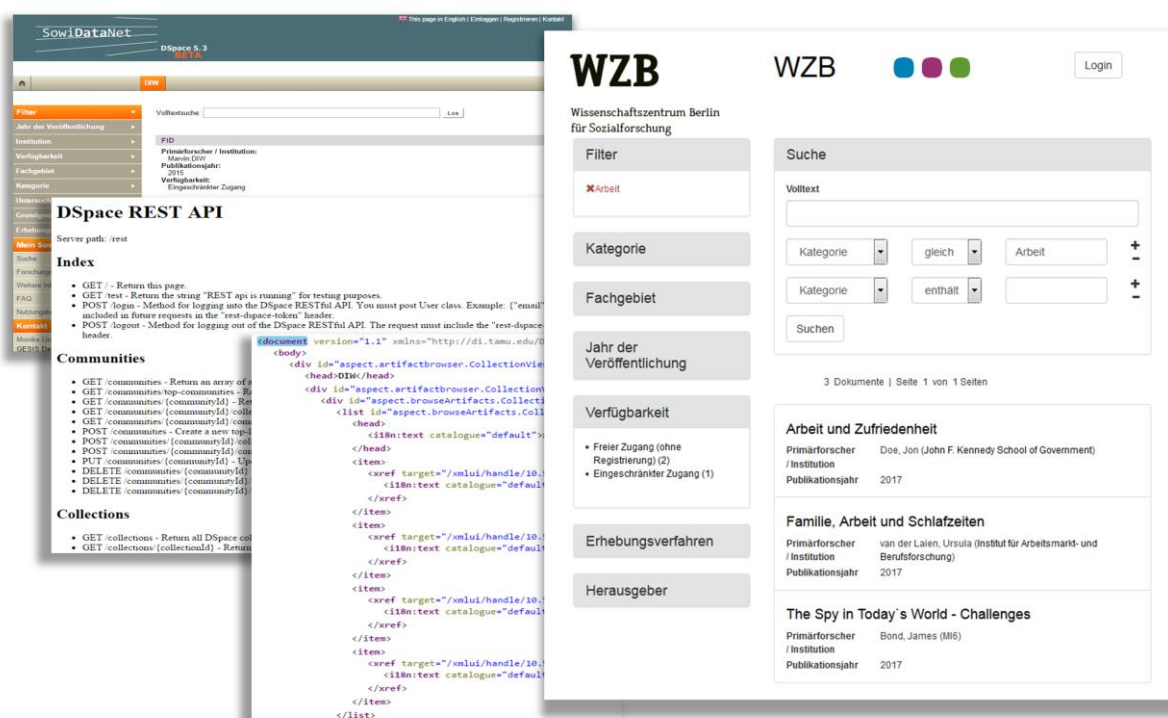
SowiDataNet
DSpace 5.3 BETA

This page in English | Einloggen | Registrieren | Kontakt

DIW

Filter
Jahr der Veröffentlichung
Institution
Verfügbarkeit
Fachgebiet
Kategorie

Volltextsuche: Los

FID
Primärforscher / Institution: Marvin,DIW
Publikationsjahr: 2015
Verfügbarkeit: Eingeschränkter Zugang

Mein So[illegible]
Suche
Forschung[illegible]
Weitere In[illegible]
FAQ
Nutzung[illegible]
Kontakt
Monika Lin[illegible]
GESIS De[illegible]

DSpace REST API

Server path: /rest

Index

• GET / - Return this page.
• GET /test - Return the string "REST api is running" for testing purposes.
• POST /login - Method for logging into the DSpace RESTful API. You must post User class. Example: {"email" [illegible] included in future requests in the "rest-dspace-token" header.
• POST /logout - Method for logging out of the DSpace RESTful API. The request must include the "rest-dspace-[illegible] header.

Communities

• GET /communities - Return an array of a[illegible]
• GET /communities/top-communities - R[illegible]
• GET /communities/{communityId} - Re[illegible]
• GET /communities/{communityId}/colle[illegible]
• GET /communities/{communityId}/com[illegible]
• POST /communities - Create a new top-l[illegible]
• POST /communities/{communityId}/coll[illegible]
• POST /communities/{communityId}/com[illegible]
• PUT /communities/{communityId} - Up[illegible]
• DELETE /communities/{communityId}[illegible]
• DELETE /communities/{communityId}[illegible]
• DELETE /communities/{communityId}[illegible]

Collections

• GET /collections - Return all DSpace col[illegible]
• GET /collections/{collectionId} - Return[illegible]

<document version="1.1" xmlns="http://di.tamu.edu/D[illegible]
<body>
<div id="aspect.artifactbrowser.CollectionVie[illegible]
<head>DIW</head>
<div id="aspect.artifactbrowser.Collection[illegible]
<div id="aspect.browseArtifacts.Collecti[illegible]
<list id="aspect.browseArtifacts.Coll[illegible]
<head>
<i18n:text catalogue="default">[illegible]
</head>
<item>
<xref target="/xmlui/handle/10.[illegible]
<i18n:text catalogue="defaul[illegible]
</xref>
</item>
<item>
<xref target="/xmlui/handle/10.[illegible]
<i18n:text catalogue="defaul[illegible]
</xref>
</item>
<item>
<xref target="/xmlui/handle/10.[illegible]
<i18n:text catalogue="defaul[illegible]
</xref>
</item>
<item>
<xref target="/xmlui/handle/10.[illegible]
<i18n:text catalogue="defaul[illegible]
</xref>
</item>
</list>

WZB
Wissenschaftszentrum Berlin für Sozialforschung
WZB
Login

Filter
✖Arbeit

Kategorie
Fachgebiet
Jahr der Veröffentlichung
Verfügbarkeit
• Freier Zugang (ohne Registrierung) (2)
• Eingeschränkter Zugang (1)
Erhebungsverfahren
Herausgeber

Suche
Volltext
Kategorie | gleich | Arbeit +
Kategorie | enthält | +
Suchen

3 Dokumente | Seite 1 von 1 Seiten

Arbeit und Zufriedenheit
Primärforscher / Institution Doe, Jon (John F. Kennedy School of Government)
Publikationsjahr 2017

Familie, Arbeit und Schlafzeiten
Primärforscher / Institution van der Laien, Ursula (Institut für Arbeitsmarkt- und Berufsforschung)
Publikationsjahr 2017

The Spy in Today`s World - Challenges
Primärforscher / Institution Bond, James (MI6)
Publikationsjahr 2017